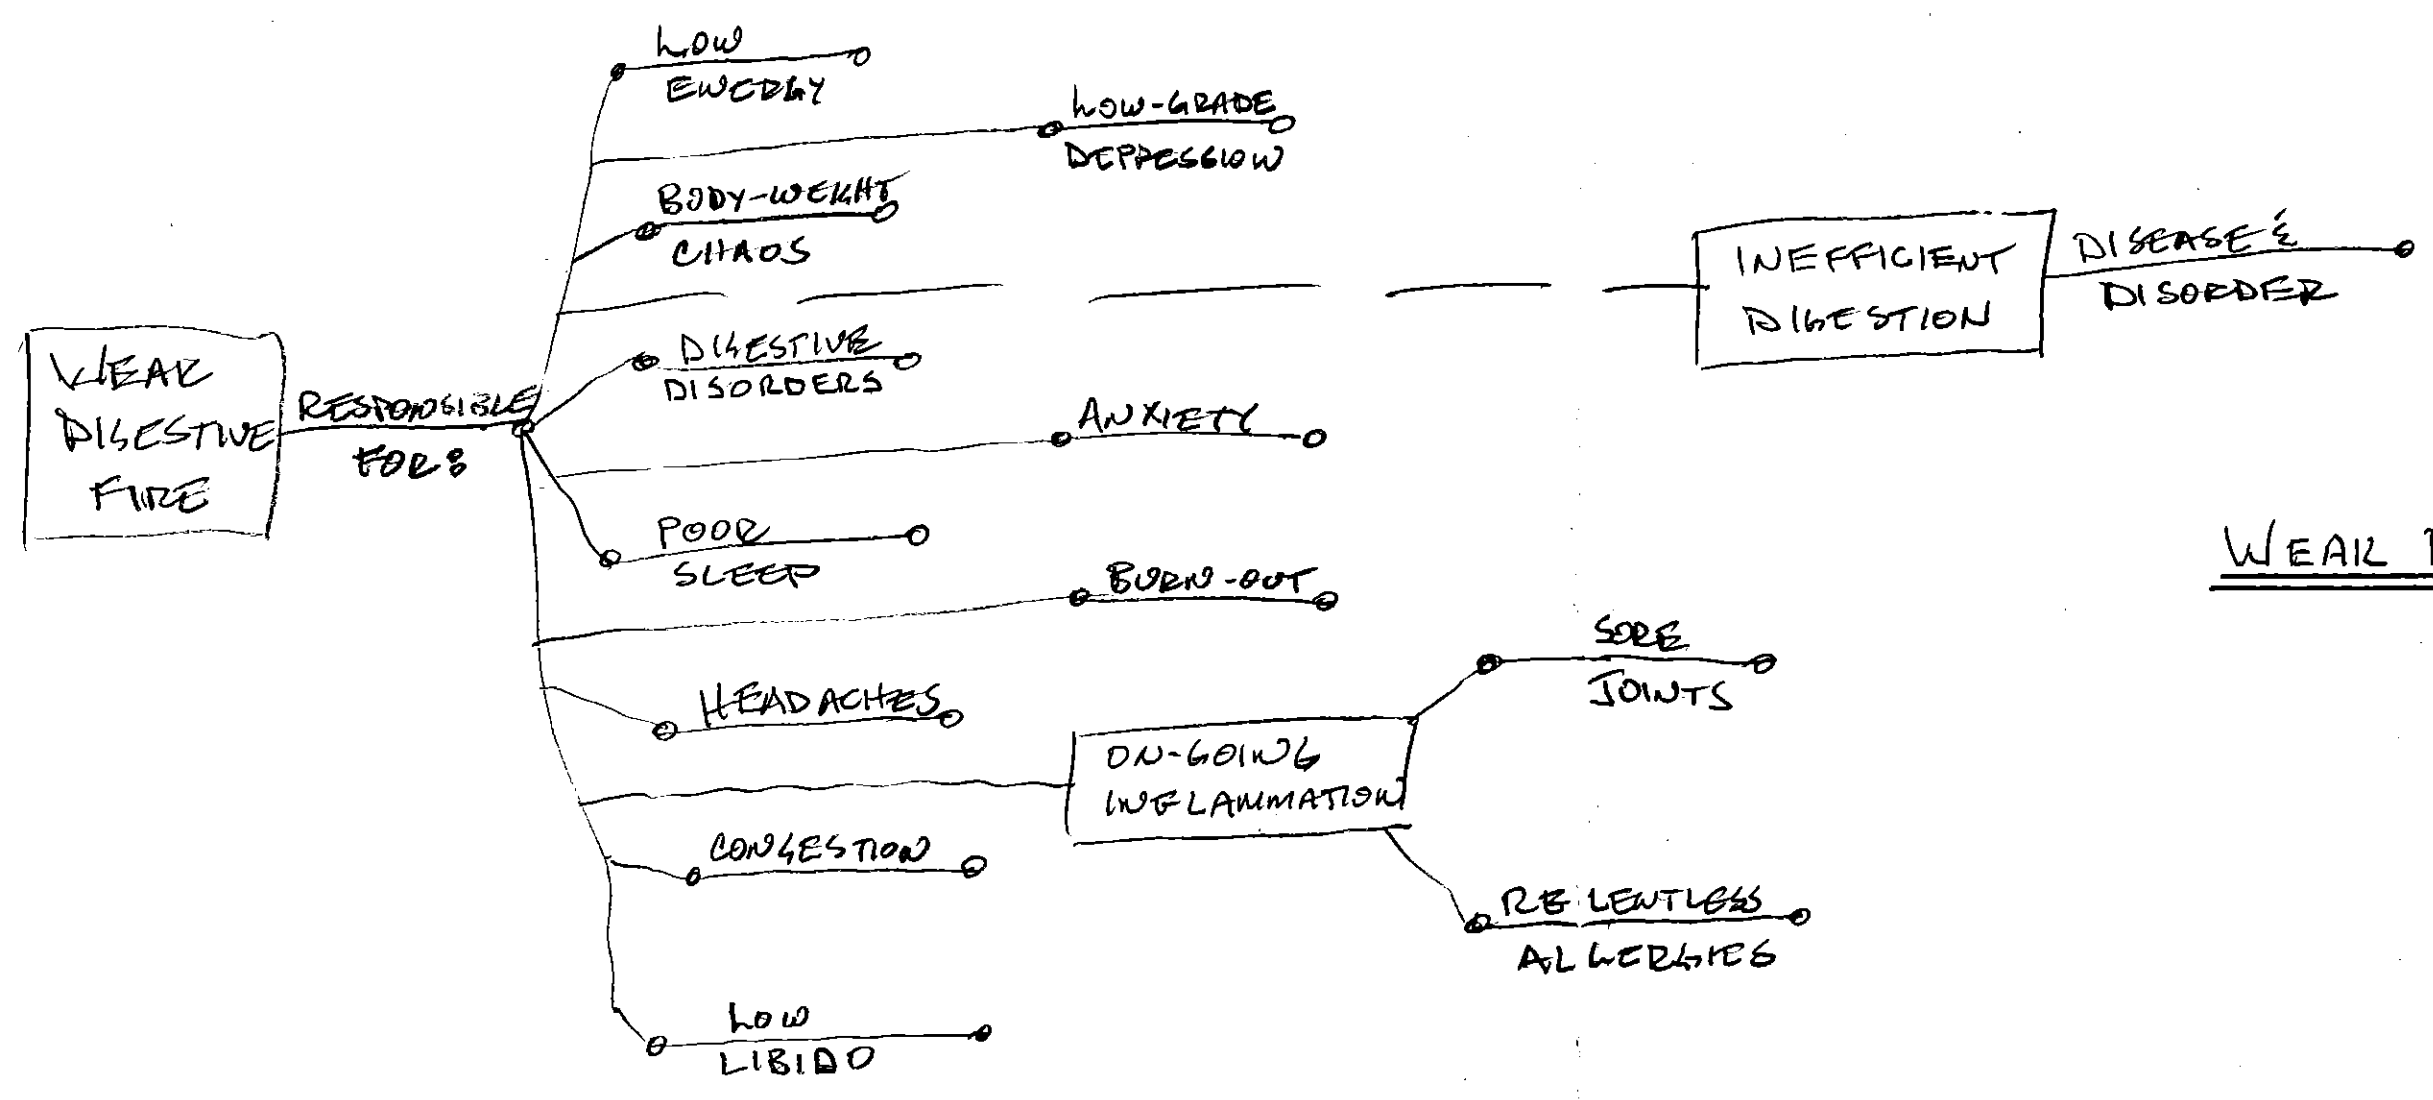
WEAK DIGESTIVE FIRE

RESPONSIBLE FOR:

LOW ENERGY

LOW-GRADE DEPRESSION

BODY-WEIGHT CHAOS

INEFFICIENT DIGESTION

DISEASE & DISORDER

DIGESTIVE DISORDERS

ANXIETY

POOR SLEEP

BURN-OUT

SORE JOINTS

HEADACHES

ON-GOING INFLAMMATION

CONGESTION

RELENTLESS ALLERGIES

LOW LIBIDO

WEAK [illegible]